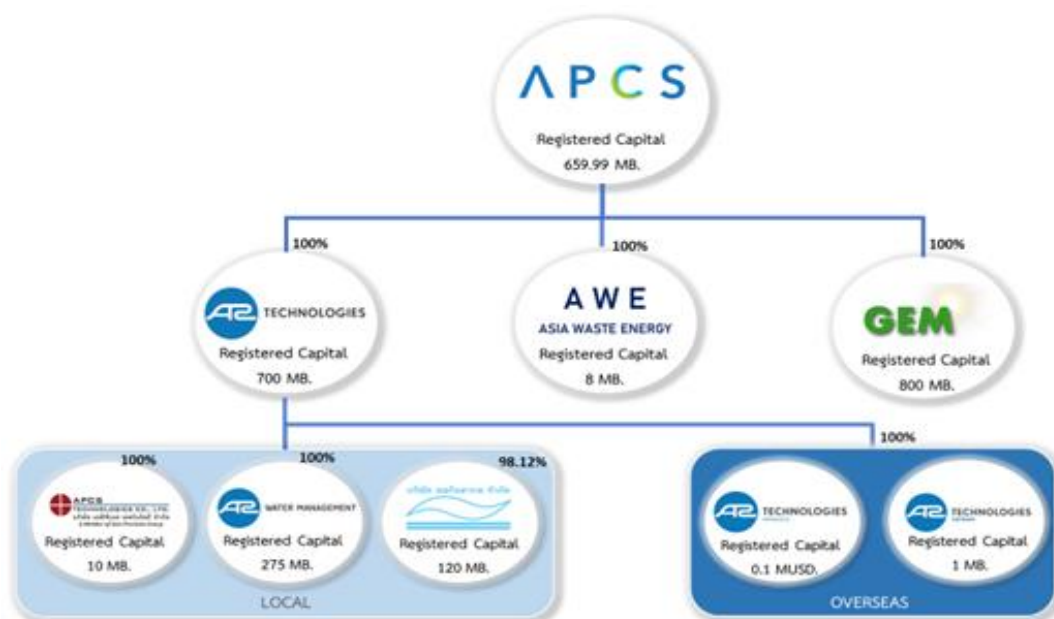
APCS
Registered Capital
659.99 MB.

100%
100%
100%

TECHNOLOGIES
Registered Capital
700 MB.

AWE
ASIA WASTE ENERGY
Registered Capital
8 MB.

GEM
Registered Capital
800 MB.

100%

100%
APCS TECHNOLOGIES CO., LTD.
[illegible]
Registered Capital
10 MB.

100%
WATER MANAGEMENT
Registered Capital
275 MB.

98.12%
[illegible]
Registered Capital
120 MB.

LOCAL

TECHNOLOGIES
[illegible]
Registered Capital
0.1 MUSD.

TECHNOLOGIES
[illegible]
Registered Capital
1 MB.

OVERSEAS